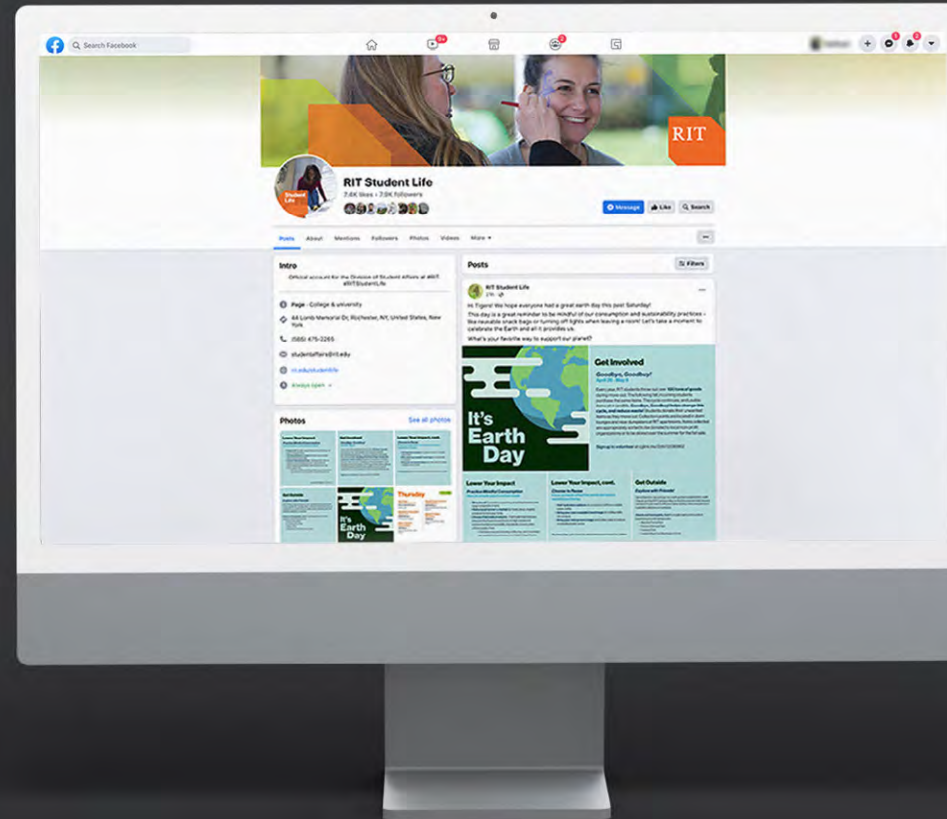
Search Facebook

9+

RIT

Student Life

RIT Student Life

7.6K likes • 7.9K followers

Message Like Search

Posts About Mentions Followers Photos Videos More

Intro

Official account for the Division of Student Affairs at RIT. #RITStudentLife

Page · College & university

44 Lomb Memorial Dr, Rochester, NY, United States, New York

(585) 475-2265

studentaffairs@rit.edu

rit.edu/studentlife

Always open

Photos

See all photos

It's Earth Day

Thursday

Posts

Filters

RIT Student Life

Hi Tigers! We hope everyone had a great earth day this past Saturday!

This day is a great reminder to be mindful of our consumption and sustainability practices - like reusable snack bags or turning off lights when leaving a room! Let's take a moment to celebrate the Earth and all it provides us.

What's your favorite way to support our planet?

It's Earth Day

Get Involved

Goodbye, Goodbuy!

Lower Your Impact

Lower Your Impact, cont.

Get Outside